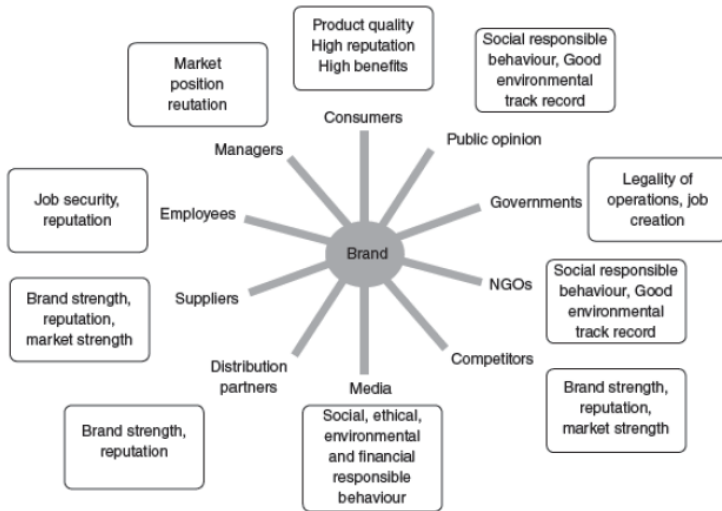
Product quality
High reputation
High benefits

Market
position
reutation

Social responsible
behaviour, Good
environmental
track record

Consumers

Managers

Public opinion

Job security,
reputation

Employees

Governments

Legality of
operations, job
creation

Brand

Social responsible
behaviour, Good
environmental
track record

NGOs

Brand strength,
reputation,
market strength

Suppliers

Distribution
partners

Competitors

Media

Brand strength,
reputation,
market strength

Brand strength,
reputation

Social, ethical,
environmental
and financial
responsible
behaviour